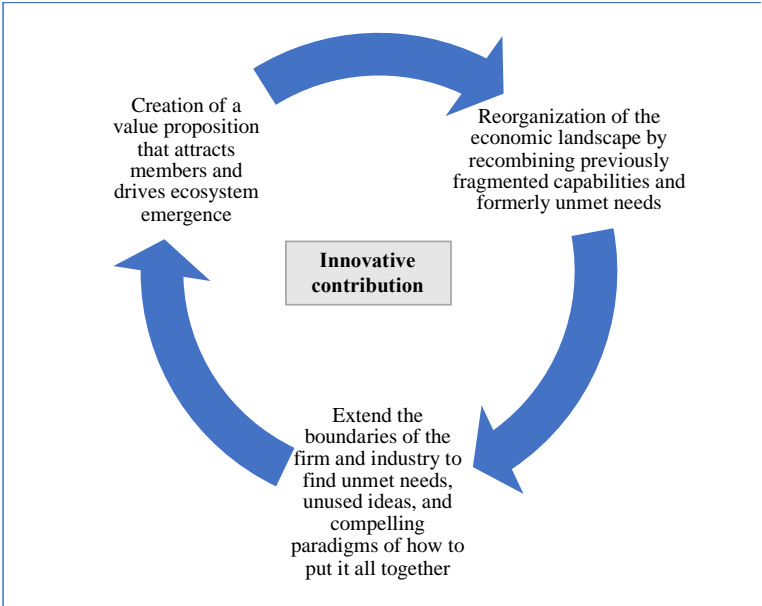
Creation of a value proposition that attracts members and drives ecosystem emergence

Reorganization of the economic landscape by recombining previously fragmented capabilities and formerly unmet needs

Innovative contribution

Extend the boundaries of the firm and industry to find unmet needs, unused ideas, and compelling paradigms of how to put it all together